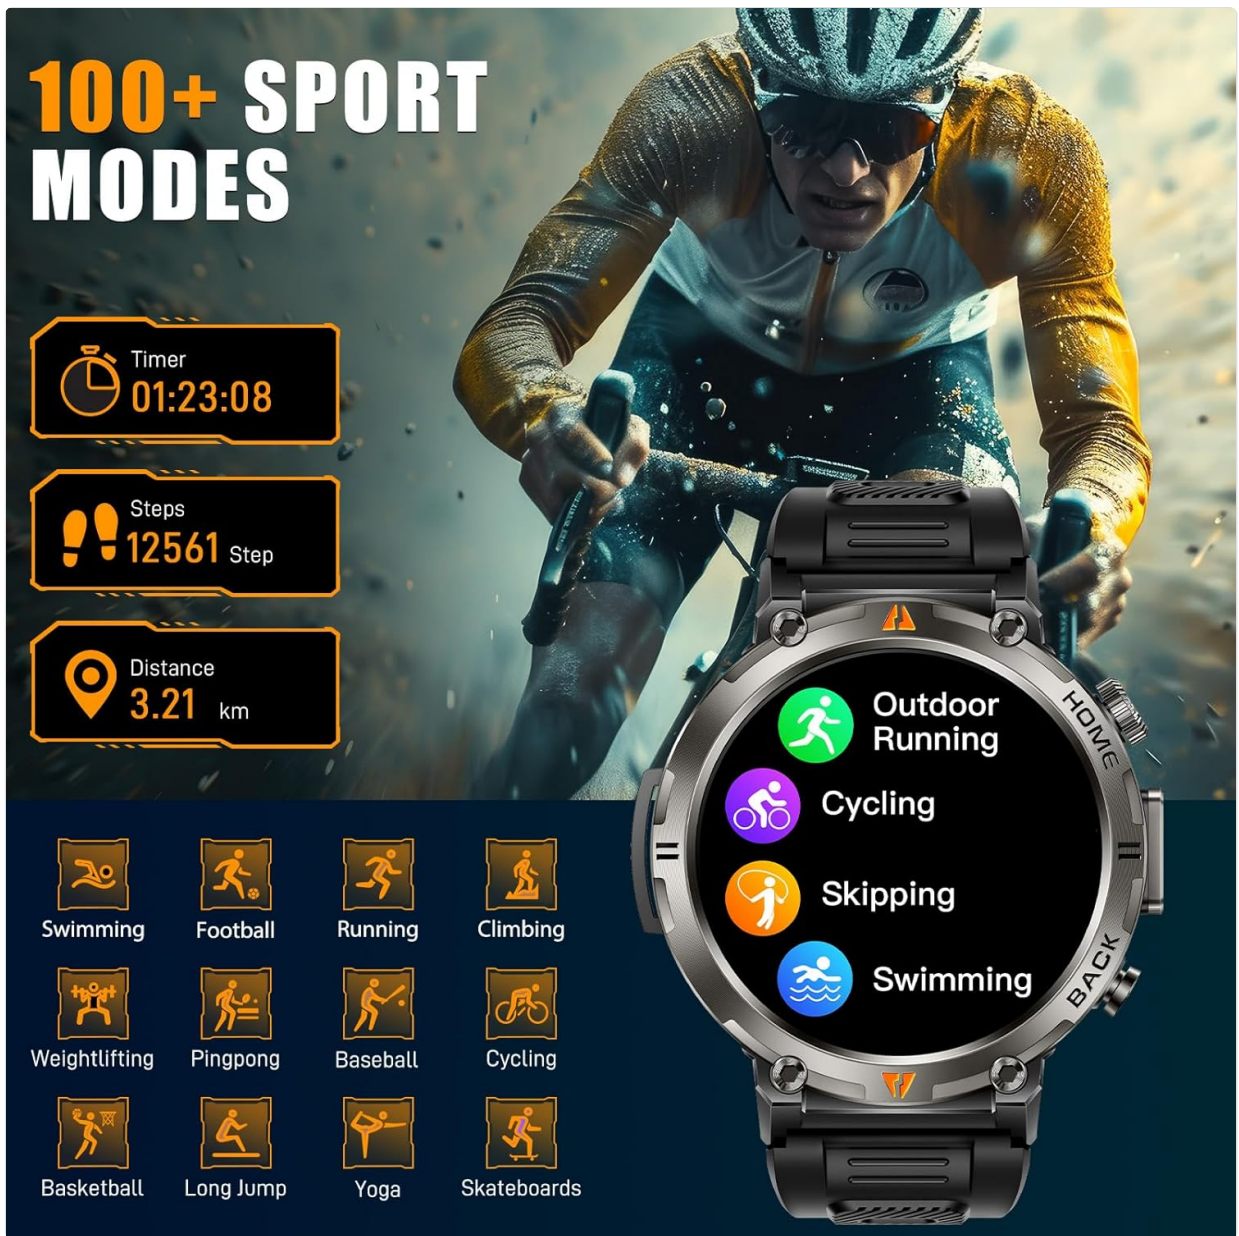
100+ SPORT MODES

Timer
01:23:08

Steps
12561 Step

Distance
3.21 km

Swimming
Football
Running
Climbing
Weightlifting
Pingpong
Baseball
Cycling
Basketball
Long Jump
Yoga
Skateboards

HOME
Outdoor Running
Cycling
Skipping
Swimming
BACK